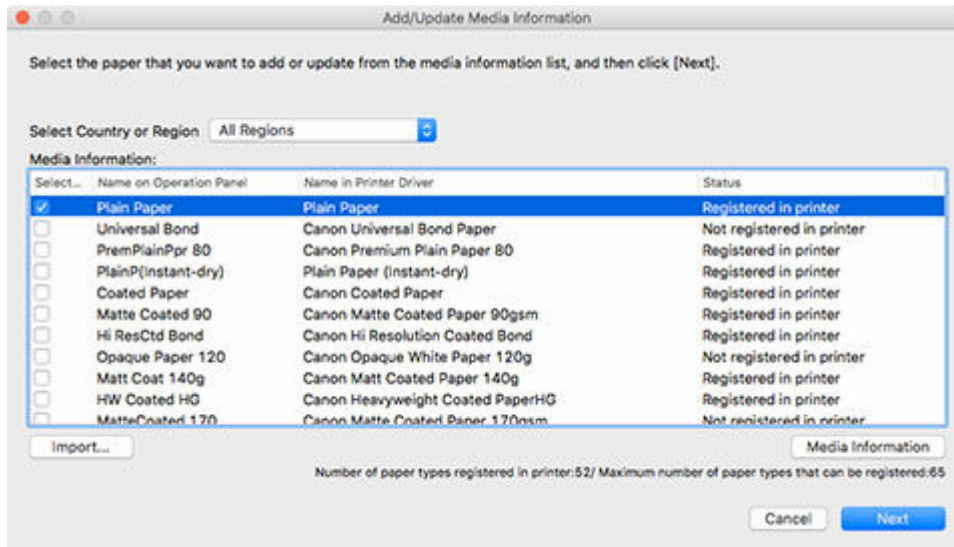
Add/Update Media Information

Select the paper that you want to add or update from the media information list, and then click [Next].

Select Country or Region All Regions

Media Information:

| Select... | Name on Operation Panel | Name in Printer Driver | Status |
|---|---|---|---|
| ☑ | Plain Paper | Plain Paper | Registered in printer |
| ☐ | Universal Bond | Canon Universal Bond Paper | Not registered in printer |
| ☐ | PremPlainPpr 80 | Canon Premium Plain Paper 80 | Registered in printer |
| ☐ | PlainP(Instant-dry) | Plain Paper (Instant-dry) | Registered in printer |
| ☐ | Coated Paper | Canon Coated Paper | Registered in printer |
| ☐ | Matte Coated 90 | Canon Matte Coated Paper 90gsm | Registered in printer |
| ☐ | Hi ResCtd Bond | Canon Hi Resolution Coated Bond | Registered in printer |
| ☐ | Opaque Paper 120 | Canon Opaque White Paper 120g | Not registered in printer |
| ☐ | Matt Coat 140g | Canon Matt Coated Paper 140g | Registered in printer |
| ☐ | HW Coated HG | Canon Heavyweight Coated PaperHG | Registered in printer |
| ☐ | MatteCoated 170 | Canon Matte Coated Paper 170gsm | Not registered in printer |

Import...

Media Information

Number of paper types registered in printer:52/ Maximum number of paper types that can be registered:65

Cancel

Next